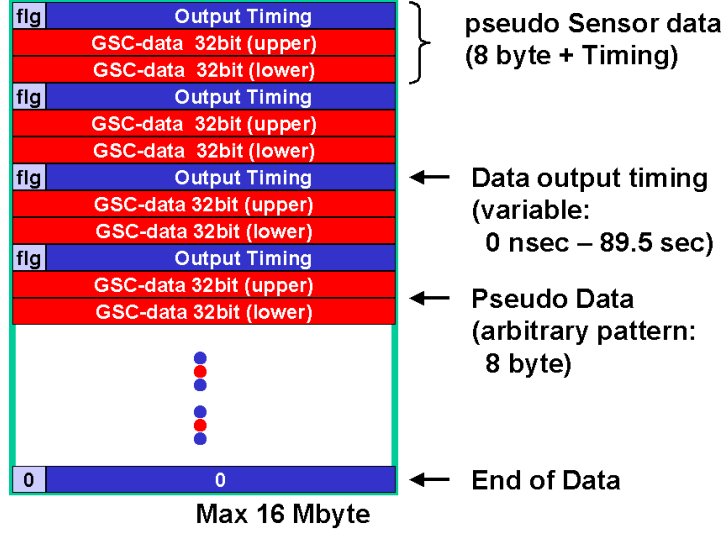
flg Output Timing
GSC-data 32bit (upper)
GSC-data 32bit (lower)
flg Output Timing
GSC-data 32bit (upper)
GSC-data 32bit (lower)
flg Output Timing
GSC-data 32bit (upper)
GSC-data 32bit (lower)
flg Output Timing
GSC-data 32bit (upper)
GSC-data 32bit (lower)
0 0

pseudo Sensor data (8 byte + Timing)

Data output timing (variable: 0 nsec – 89.5 sec)

Pseudo Data (arbitrary pattern: 8 byte)

End of Data

Max 16 Mbyte